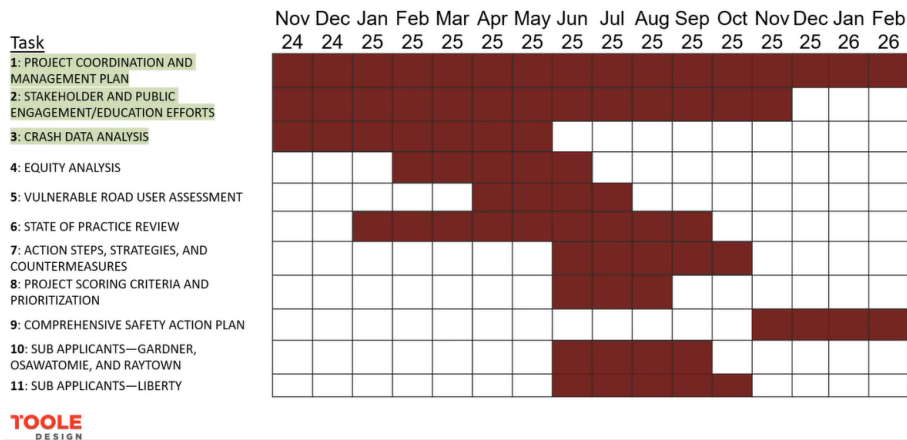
| Task | Nov 24 | Dec 24 | Jan 25 | Feb 25 | Mar 25 | Apr 25 | May 25 | Jun 25 | Jul 25 | Aug 25 | Sep 25 | Oct 25 | Nov 25 | Dec 25 | Jan 26 | Feb 26 |
|---|---|---|---|---|---|---|---|---|---|---|---|---|---|---|---|---|
| 1: PROJECT COORDINATION AND MANAGEMENT PLAN | | | | | | | | | | | | | | | | |
| 2: STAKEHOLDER AND PUBLIC ENGAGEMENT/EDUCATION EFFORTS | | | | | | | | | | | | | | | | |
| 3: CRASH DATA ANALYSIS | | | | | | | | | | | | | | | | |
| 4: EQUITY ANALYSIS | | | | | | | | | | | | | | | | |
| 5: VULNERABLE ROAD USER ASSESSMENT | | | | | | | | | | | | | | | | |
| 6: STATE OF PRACTICE REVIEW | | | | | | | | | | | | | | | | |
| 7: ACTION STEPS, STRATEGIES, AND COUNTERMEASURES | | | | | | | | | | | | | | | | |
| 8: PROJECT SCORING CRITERIA AND PRIORITIZATION | | | | | | | | | | | | | | | | |
| 9: COMPREHENSIVE SAFETY ACTION PLAN | | | | | | | | | | | | | | | | |
| 10: SUB APPLICANTS—GARDNER, OSAWATOMIE, AND RAYTOWN | | | | | | | | | | | | | | | | |
| 11: SUB APPLICANTS—LIBERTY | | | | | | | | | | | | | | | | |

TOOLE DESIGN